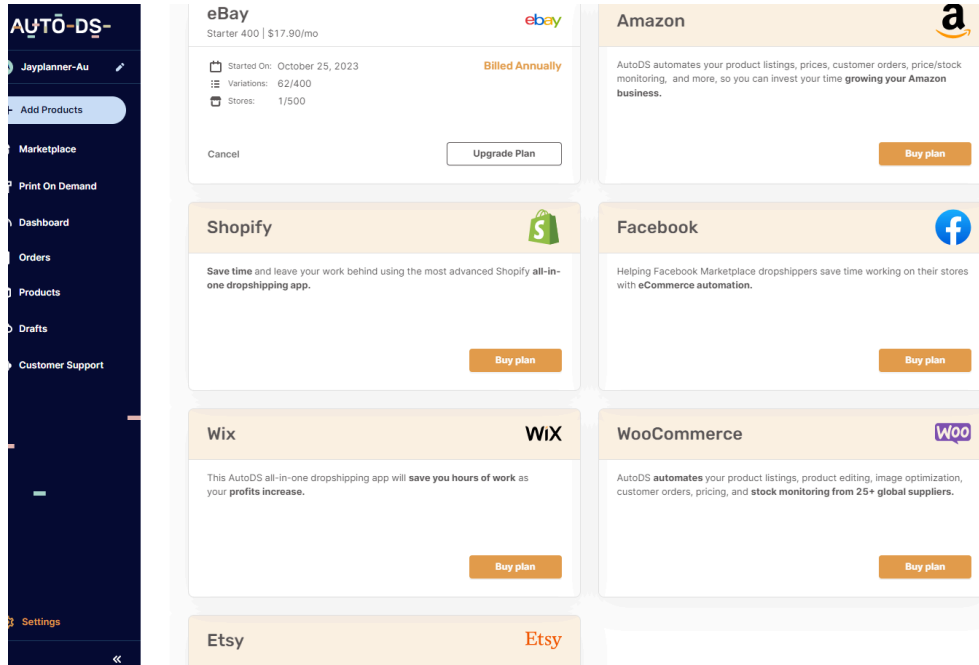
AUTO-DS-

Jayplanner-Au

+ Add Products

Marketplace

Print On Demand

Dashboard

Orders

Products

Drafts

Customer Support

Settings

«

eBay
Starter 400 | $17.90/mo

ebay

Started On: October 25, 2023

Billed Annually

Variations: 62/400

Stores: 1/500

Cancel

Upgrade Plan

Amazon

a

AutoDS automates your product listings, prices, customer orders, price/stock monitoring, and more, so you can invest your time **growing your Amazon business.**

Buy plan

Shopify

**Save time** and leave your work behind using the most advanced Shopify **all-in-one dropshipping app.**

Buy plan

Facebook

Helping Facebook Marketplace dropshippers save time working on their stores with **eCommerce automation.**

Buy plan

Wix

WIX

This AutoDS all-in-one dropshipping app will **save you hours of work** as your **profits increase.**

Buy plan

WooCommerce

Woo

AutoDS **automates** your product listings, product editing, image optimization, customer orders, pricing, and **stock monitoring from 25+ global suppliers.**

Buy plan

Etsy

Etsy